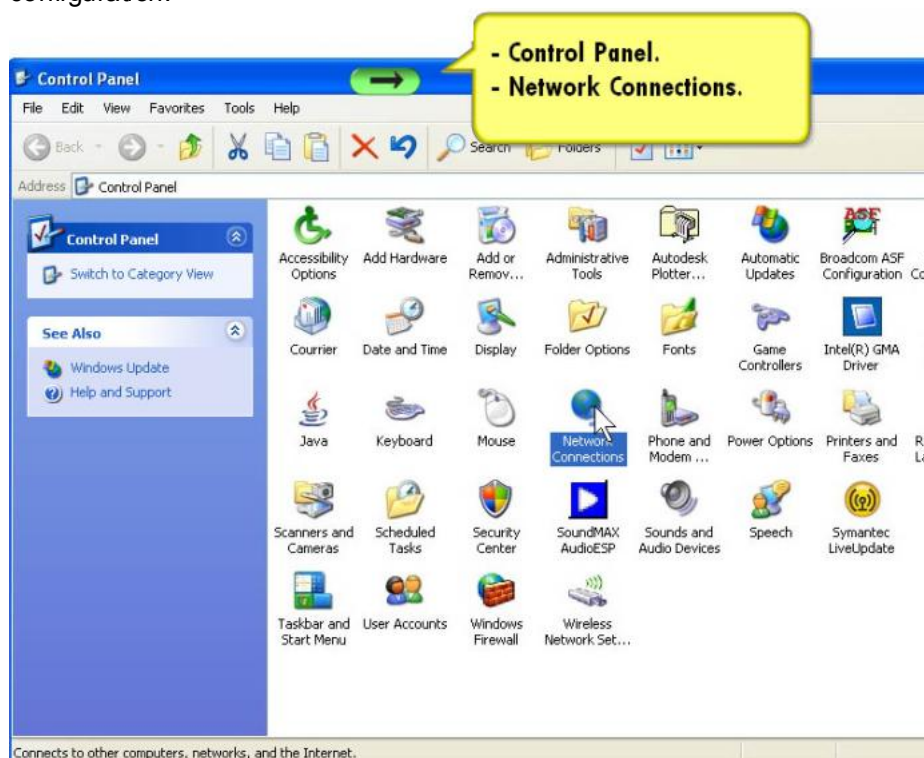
configuration.

Control Panel

- Control Panel.
- Network Connections.

File Edit View Favorites Tools Help

Back Search Folders

Address Control Panel

Control Panel

Switch to Category View

See Also

Windows Update

Help and Support

Accessibility Options

Add Hardware

Add or Remov...

Administrative Tools

Autodesk Plotter...

Automatic Updates

Broadcom ASF Configuration

Co

Courrier

Date and Time

Display

Folder Options

Fonts

Game Controllers

Intel(R) GMA Driver

Java

Keyboard

Mouse

Network Connections

Phone and Modem ...

Power Options

Printers and Faxes

R L

Scanners and Cameras

Scheduled Tasks

Security Center

SoundMAX AudioESP

Sounds and Audio Devices

Speech

Symantec LiveUpdate

Taskbar and Start Menu

User Accounts

Windows Firewall

Wireless Network Set...

Connects to other computers, networks, and the Internet.